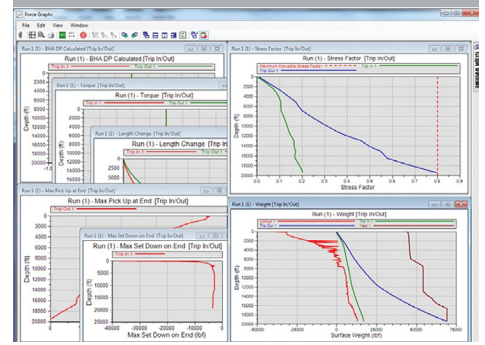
Force Graphs
File Edit View Window

Run (1) - BHA DP Calculated [Trip In/Out]
Run (1) - BHA DP Calculated [Trip In/Out]
Trip In 1
Trip Out 1
Run (1) - Torque [Trip In/Out]
Run (1) - Torque [Trip In/Out]
Trip In 1
Run (1) - Length Change [Trip In/Out]
Run (1) - Length Change [Trip In/Out]
Depth (ft)
0
2000
4000
6000
8000
10000
12000
14000
16000
18000
20000

Run (1) - Stress Factor [Trip In/Out]
Run (1) - Stress Factor [Trip In/Out]
Maximum Allowable stress factor
Trip In 1
Trip Out 1
Depth (ft)
0
2000
4000
6000
8000
10000
12000
14000
16000
18000
20000
0 0.1 0.2 0.3 0.4 0.5 0.6 0.7 0.8 0.9
Stress Factor

Run (1) - Max Pick Up at End [Trip In/Out]
Run (1) - Max Pick Up at End [Trip In/Out]
Trip In 1
Run (1) - Max Set Down on End [Trip In/Out]
Run (1) - Max Set Down on End [Trip In/Out]
Trip In 1
Depth (ft)
0
2000
4000
6000
8000
10000
12000
14000
16000
18000
-80000 -40000 0
Max Set Down on End (lbf)

Run (1) - Weight [Trip In/Out]
Run (1) - Weight [Trip In/Out]
Trip In 1
Trip Out 1
Depth (ft)
0
2000
4000
6000
8000
10000
12000
14000
16000
18000
20000
-80000 0 28000 76000
Surface Weight (lbf)